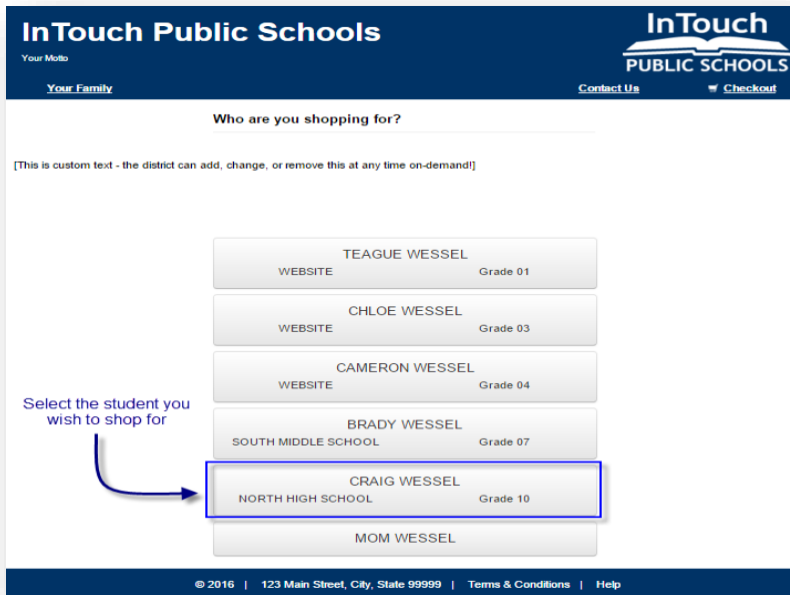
InTouch Public Schools
Your Motto

InTouch
PUBLIC SCHOOLS

Your Family

Contact Us

Checkout

Who are you shopping for?

[This is custom text - the district can add, change, or remove this at any time on-demand!]

TEAGUE WESSEL
WEBSITE Grade 01

CHLOE WESSEL
WEBSITE Grade 03

CAMERON WESSEL
WEBSITE Grade 04

Select the student you wish to shop for

BRADY WESSEL
SOUTH MIDDLE SCHOOL Grade 07

CRAIG WESSEL
NORTH HIGH SCHOOL Grade 10

MOM WESSEL

© 2016 | 123 Main Street, City, State 99999 | Terms & Conditions | Help